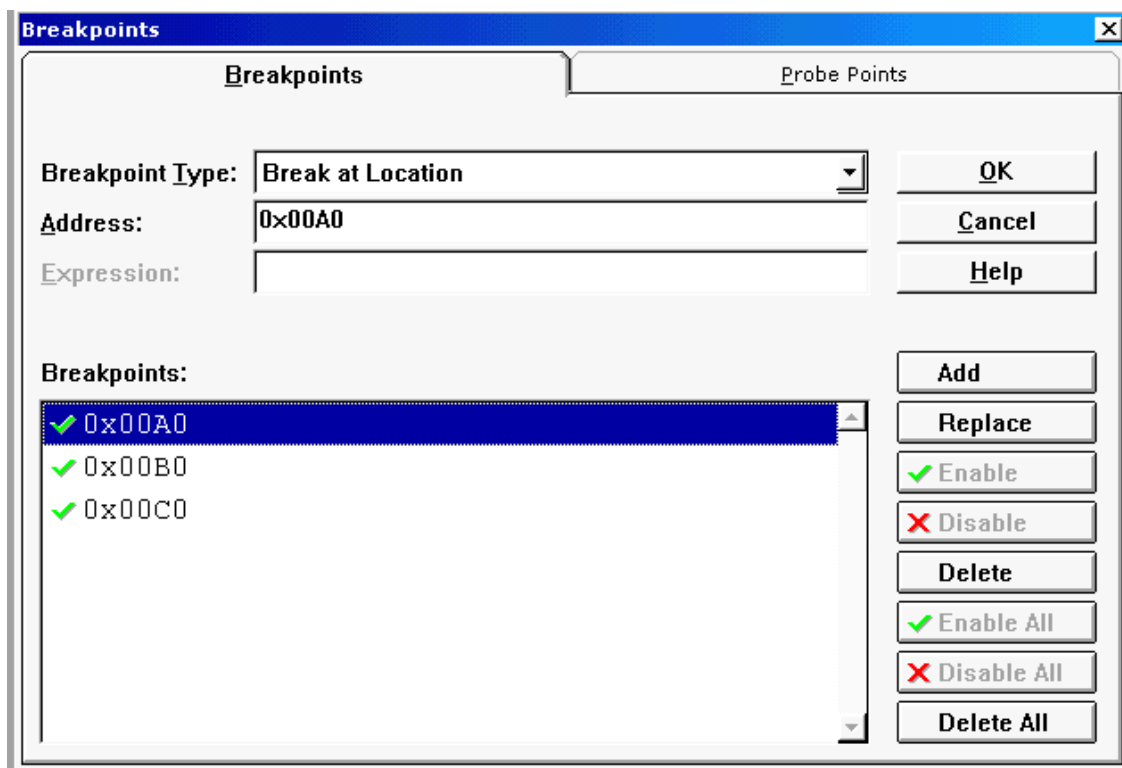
Breakpoints

Breakpoints

Probe Points

Breakpoint Type: Break at Location

Address: 0x00A0

Expression:

OK

Cancel

Help

Breakpoints:

0x00A0

0x00B0

0x00C0

Add

Replace

Enable

Disable

Delete

Enable All

Disable All

Delete All